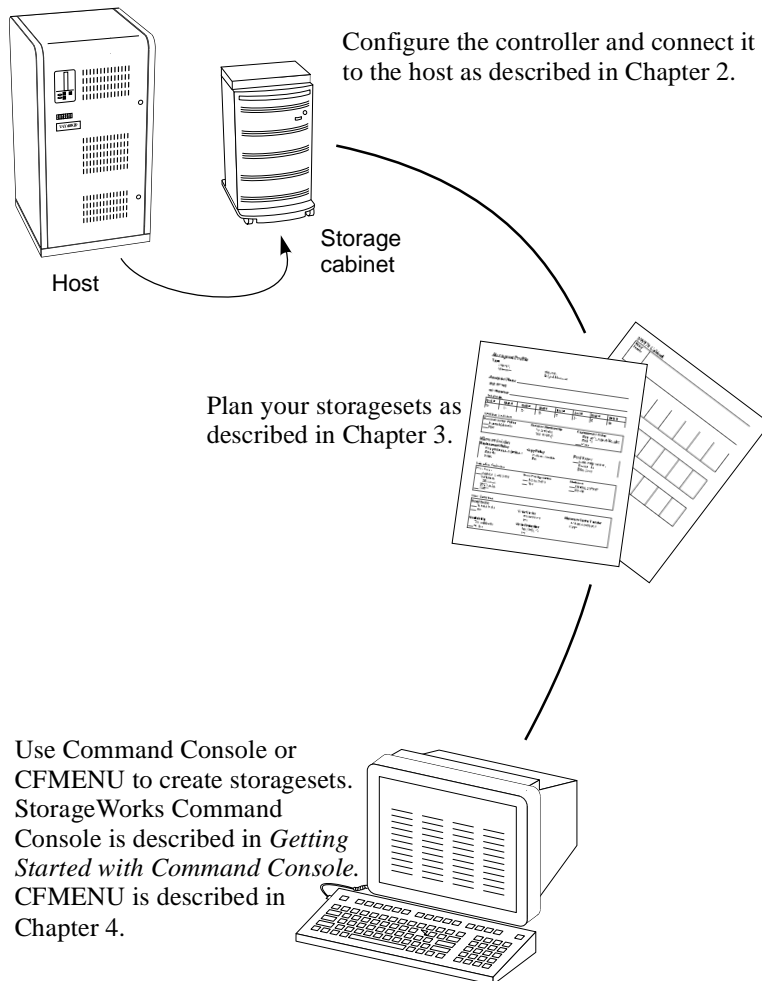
Configure the controller and connect it to the host as described in Chapter 2.

Storage cabinet

Host

Plan your storagesets as described in Chapter 3.

Use Command Console or CFMENU to create storagesets. StorageWorks Command Console is described in *Getting Started with Command Console*. CFMENU is described in Chapter 4.